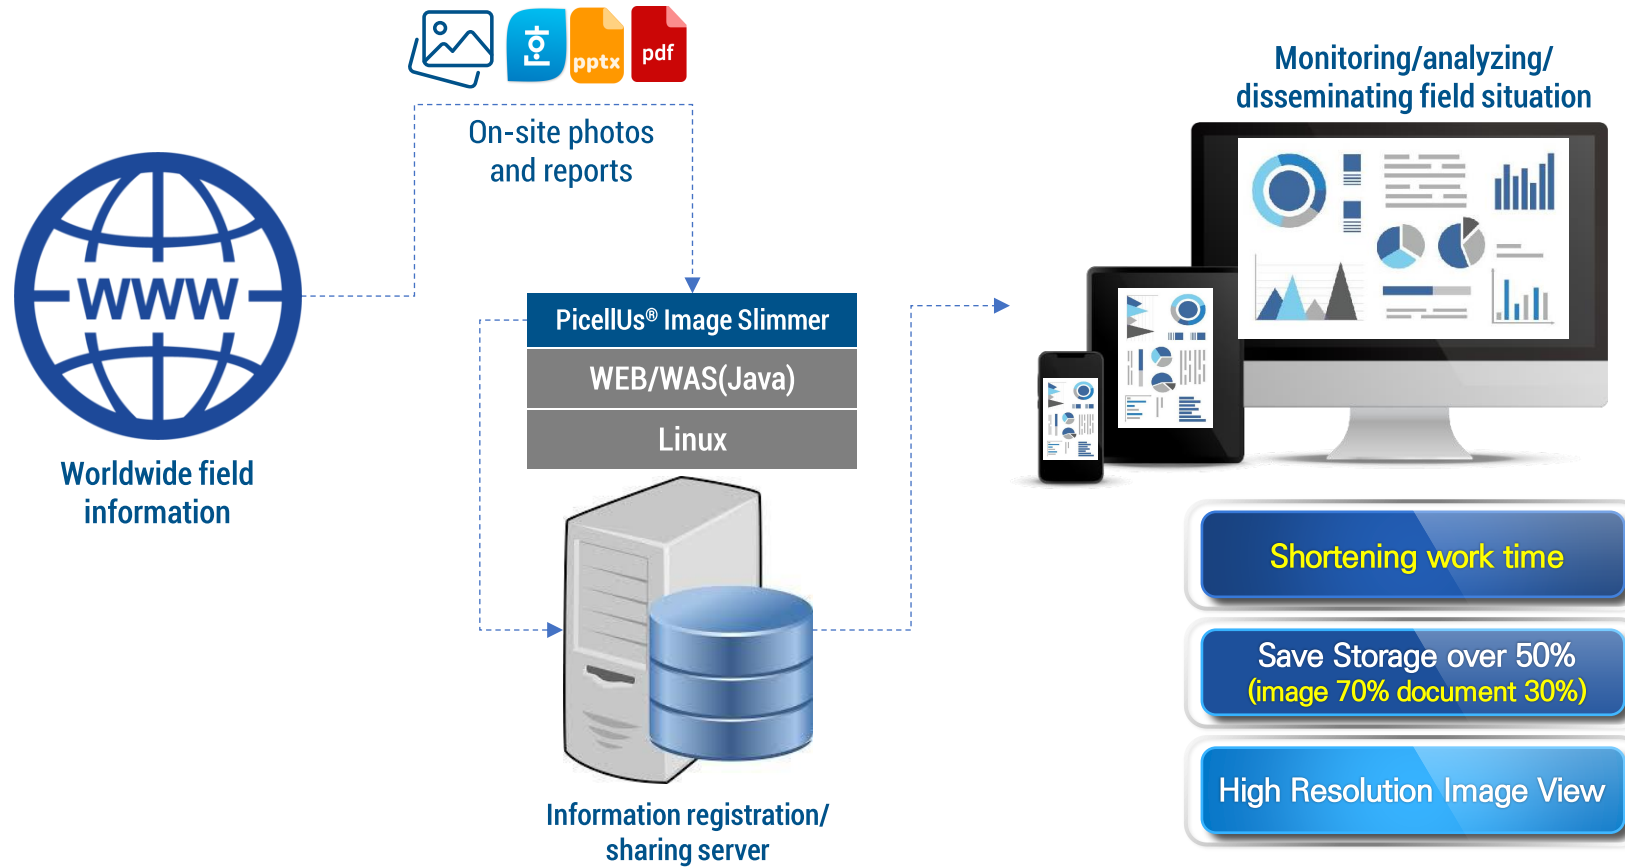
pptx pdf

On-site photos and reports

Monitoring/analyzing/ disseminating field situation

WWW

Worldwide field information

PicellUs® Image Slimmer

WEB/WAS(Java)

Linux

Information registration/ sharing server

Shortening work time

Save Storage over 50%
(image 70% document 30%)

High Resolution Image View